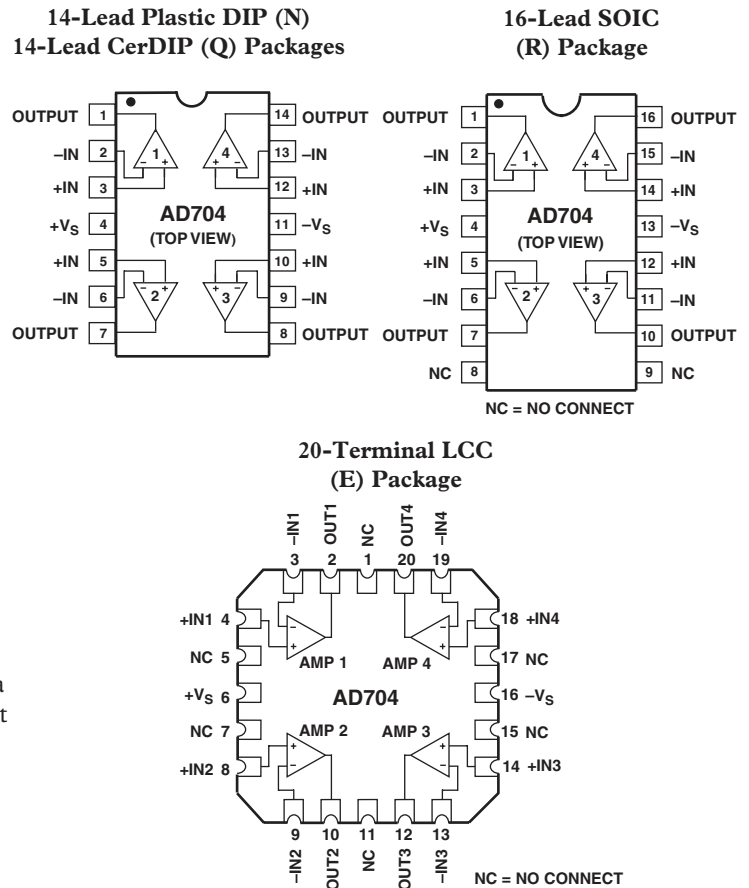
14-Lead Plastic DIP (N)
14-Lead CerDIP (Q) Packages

OUTPUT 1
–IN 2
+IN 3
$+V_S$ 4
+IN 5
–IN 6
OUTPUT 7
14 OUTPUT
13 –IN
12 +IN
11 $–V_S$
10 +IN
9 –IN
8 OUTPUT
1
4
2
3
AD704
(TOP VIEW)

16-Lead SOIC
(R) Package

OUTPUT 1
–IN 2
+IN 3
$+V_S$ 4
+IN 5
–IN 6
OUTPUT 7
NC 8
16 OUTPUT
15 –IN
14 +IN
13 $–V_S$
12 +IN
11 –IN
10 OUTPUT
9 NC
1
4
2
3
AD704
(TOP VIEW)
NC = NO CONNECT

20-Terminal LCC
(E) Package

–IN1 3
OUT1 2
NC 1
OUT4 20
–IN4 19
+IN1 4
NC 5
$+V_S$ 6
NC 7
+IN2 8
18 +IN4
17 NC
16 $–V_S$
15 NC
14 +IN3
AMP 1
AMP 4
AD704
AMP 2
AMP 3
9 –IN2
10 OUT2
11 NC
12 OUT3
13 –IN3
NC = NO CONNECT

a
t